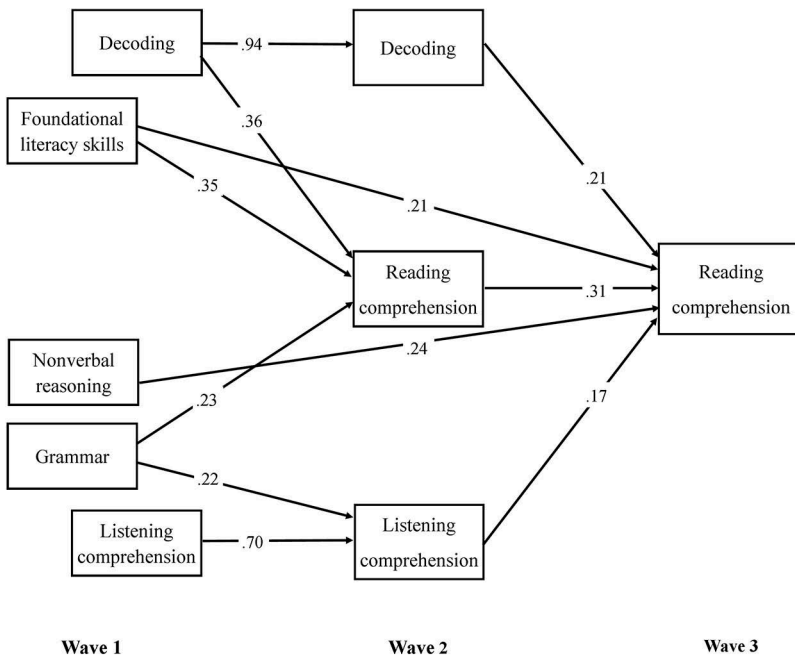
Decoding

.94

Decoding

.36

Foundational literacy skills

.35

.21

.21

Reading comprehension

.31

Reading comprehension

Nonverbal reasoning

.24

.23

.17

Grammar

.22

Listening comprehension

.70

Listening comprehension

Wave 1

Wave 2

Wave 3